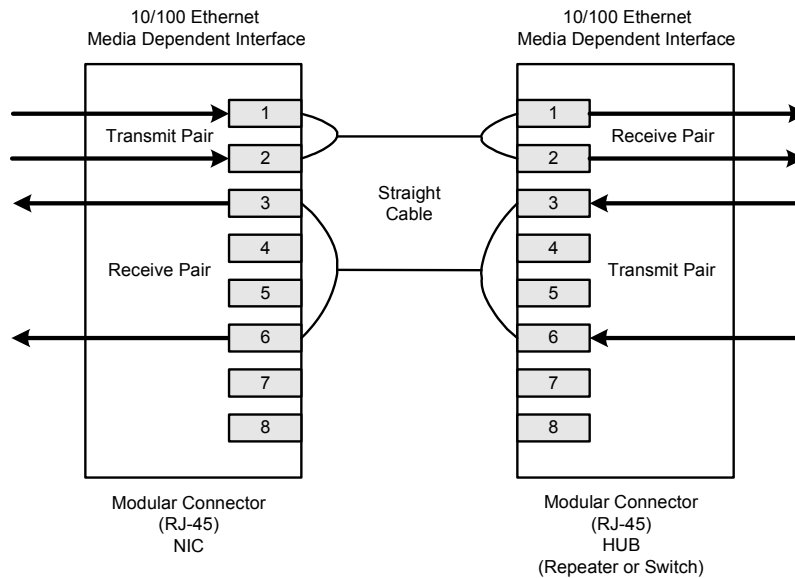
10/100 Ethernet
Media Dependent Interface

1
Transmit Pair
2
3
4
Receive Pair
5
6
7
8

Modular Connector
(RJ-45)
NIC

Straight
Cable

10/100 Ethernet
Media Dependent Interface

1
Receive Pair
2
3
4
Transmit Pair
5
6
7
8

Modular Connector
(RJ-45)
HUB
(Repeater or Switch)